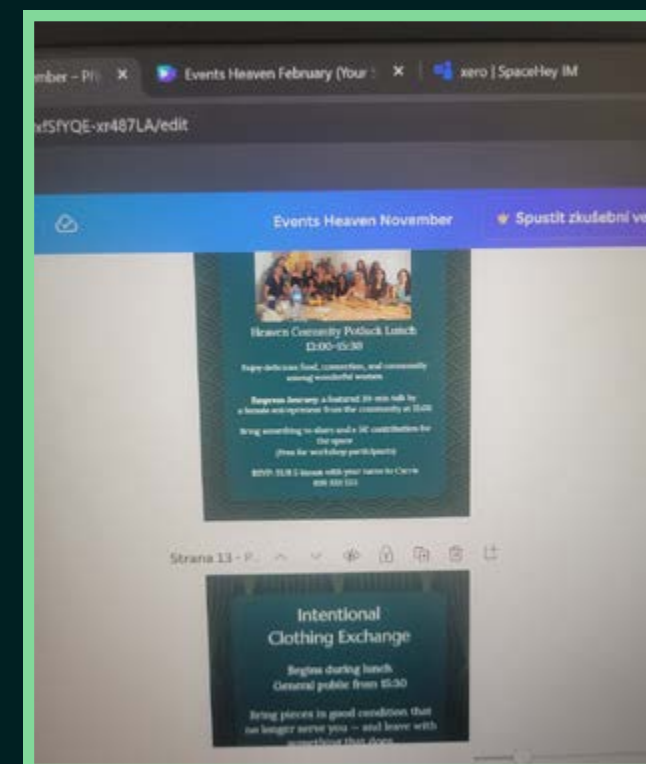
mber – Pl ×
Events Heaven February (Your ×
xero | SpaceHey IM

xfSfYQE-xr487LA/edit

Events Heaven November
Spustit zkušební ve

Heaven Comunity Potluck Lunch
13:00–15:30

Enjoy delicious food, connection, and community among wonderful women.

Empress Journey: a featured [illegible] min talk by a female entrepreneur from the community at 15:00

Bring something to share and a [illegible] contribution for the space
(free for workshop participants)

RSVP: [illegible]

Strana 13 - P...

Intentional
Clothing Exchange

Begins during lunch
General public from 15:30

Bring pieces in good condition that no longer serve you – and leave with something that does